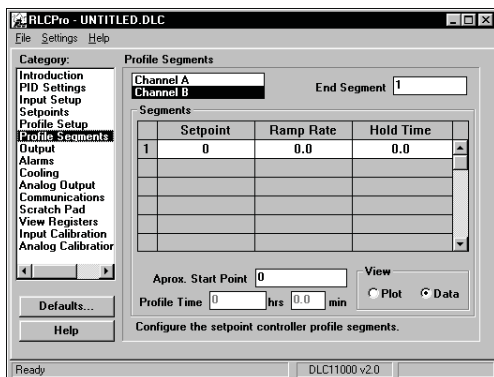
RLCPro - UNTITLED.DLC

File Settings Help

Category:

Introduction
PID Settings
Input Setup
Setpoints
Profile Setup
Profile Segments
Output
Alarms
Cooling
Analog Output
Communications
Scratch Pad
View Registers
Input Calibration
Analog Calibration

Defaults...

Help

Profile Segments

Channel A
Channel B

End Segment 1

Segments

| | Setpoint | Ramp Rate | Hold Time |
|---|---|---|---|
| 1 | 0 | 0.0 | 0.0 |
| | | | |
| | | | |
| | | | |
| | | | |
| | | | |
| | | | |

Aprox. Start Point 0

Profile Time 0 hrs 0.0 min

View

Plot Data

Configure the setpoint controller profile segments.

Ready

DLC11000 v2.0